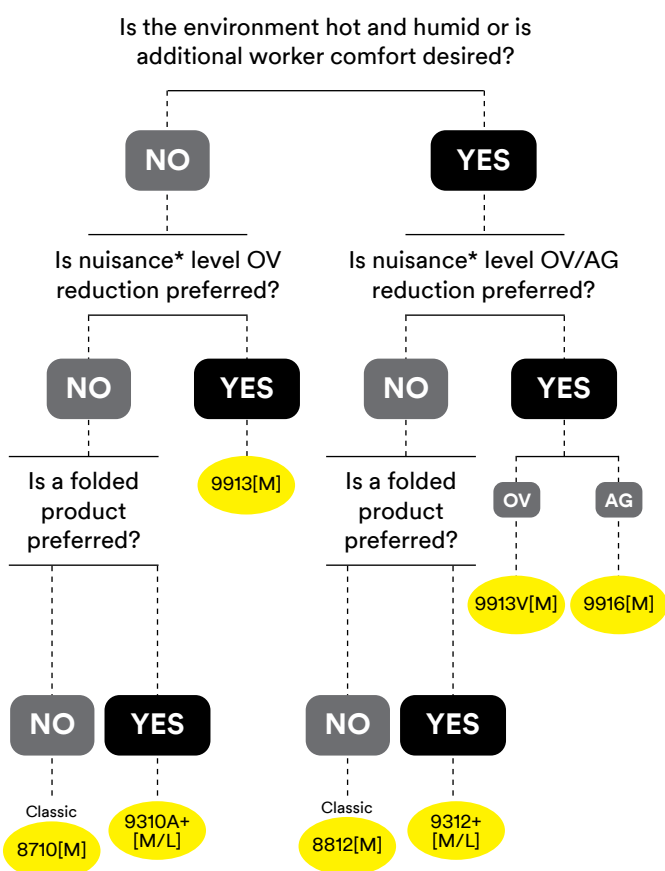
Is the environment hot and humid or is additional worker comfort desired?

NO

YES

Is nuisance* level OV reduction preferred?

Is nuisance* level OV/AG reduction preferred?

NO

YES

NO

YES

Is a folded product preferred?

9913[M]

Is a folded product preferred?

OV

AG

9913V[M]

9916[M]

NO

YES

NO

YES

Classic

8710[M]

9310A+ [M/L]

Classic

8812[M]

9312+ [M/L]